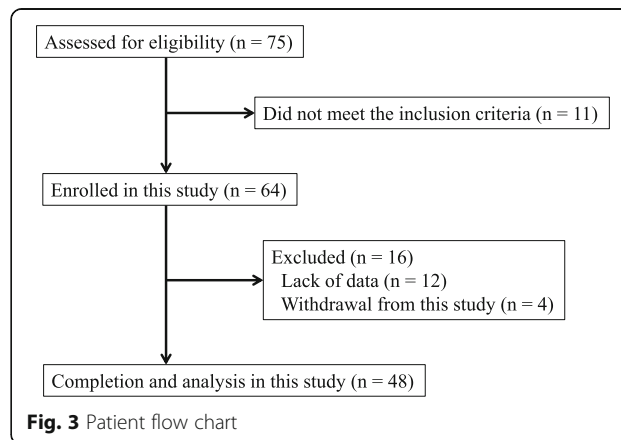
Assessed for eligibility (n = 75)

Did not meet the inclusion criteria (n = 11)

Enrolled in this study (n = 64)

Excluded (n = 16)
Lack of data (n = 12)
Withdrawal from this study (n = 4)

Completion and analysis in this study (n = 48)

**Fig. 3** Patient flow chart